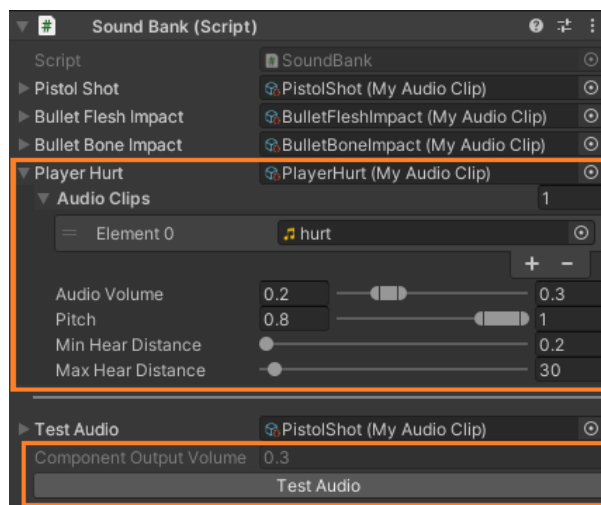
Sound Bank (Script)

| | |
|---|---|
| Script | SoundBank |
| Pistol Shot | PistolShot (My Audio Clip) |
| Bullet Flesh Impact | BulletFleshImpact (My Audio Clip) |
| Bullet Bone Impact | BulletBoneImpact (My Audio Clip) |
| Player Hurt | PlayerHurt (My Audio Clip) |
| Audio Clips | 1 |
| Element 0 | hurt |

+ −

| | | |
|---|---|---|
| Audio Volume | 0.2 | 0.3 |
| Pitch | 0.8 | 1 |
| Min Hear Distance | | 0.2 |
| Max Hear Distance | | 30 |

Test Audio PistolShot (My Audio Clip)

Component Output Volume 0.3

Test Audio